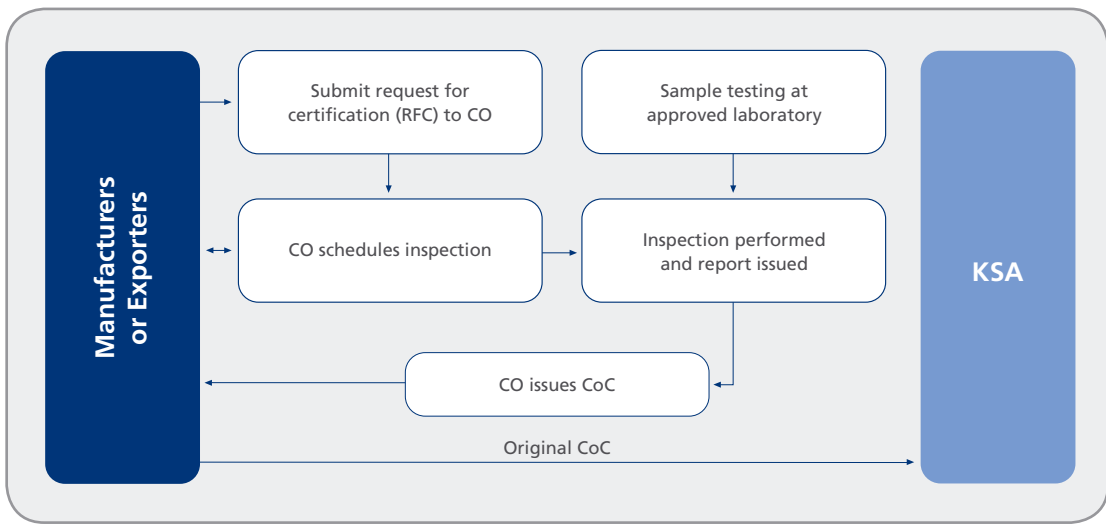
Manufacturers or Exporters

Submit request for certification (RFC) to CO

Sample testing at approved laboratory

CO schedules inspection

Inspection performed and report issued

KSA

CO issues CoC

Original CoC